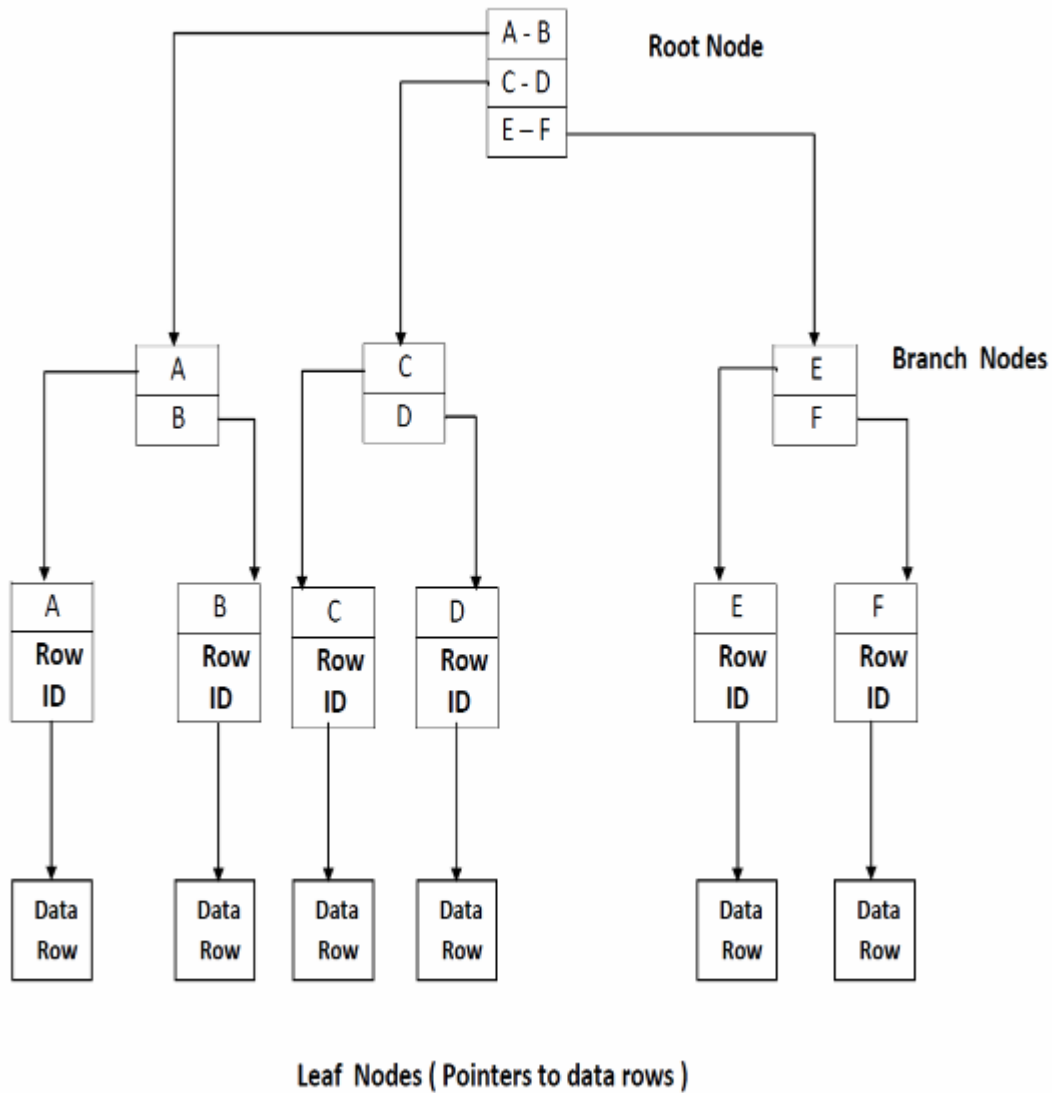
A - B
C - D
E – F

Root Node

A
B

C
D

E
F

Branch Nodes

A
Row ID

B
Row ID

C
Row ID

D
Row ID

E
Row ID

F
Row ID

Data Row

Data Row

Data Row

Data Row

Data Row

Data Row

Leaf Nodes ( Pointers to data rows )